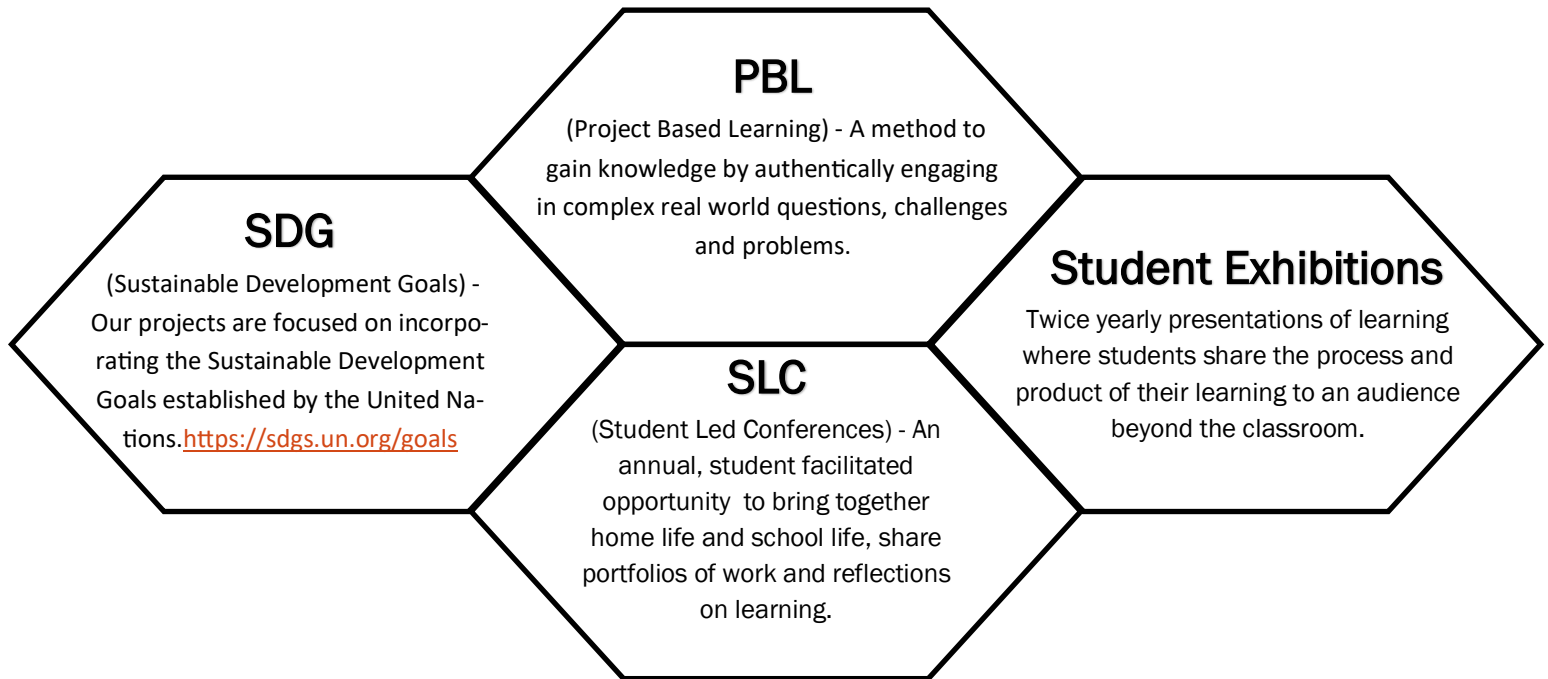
SDG
(Sustainable Development Goals) - Our projects are focused on incorporating the Sustainable Development Goals established by the United Nations.https://sdgs.un.org/goals

PBL
(Project Based Learning) - A method to gain knowledge by authentically engaging in complex real world questions, challenges and problems.

SLC
(Student Led Conferences) - An annual, student facilitated opportunity to bring together home life and school life, share portfolios of work and reflections on learning.

Student Exhibitions
Twice yearly presentations of learning where students share the process and product of their learning to an audience beyond the classroom.